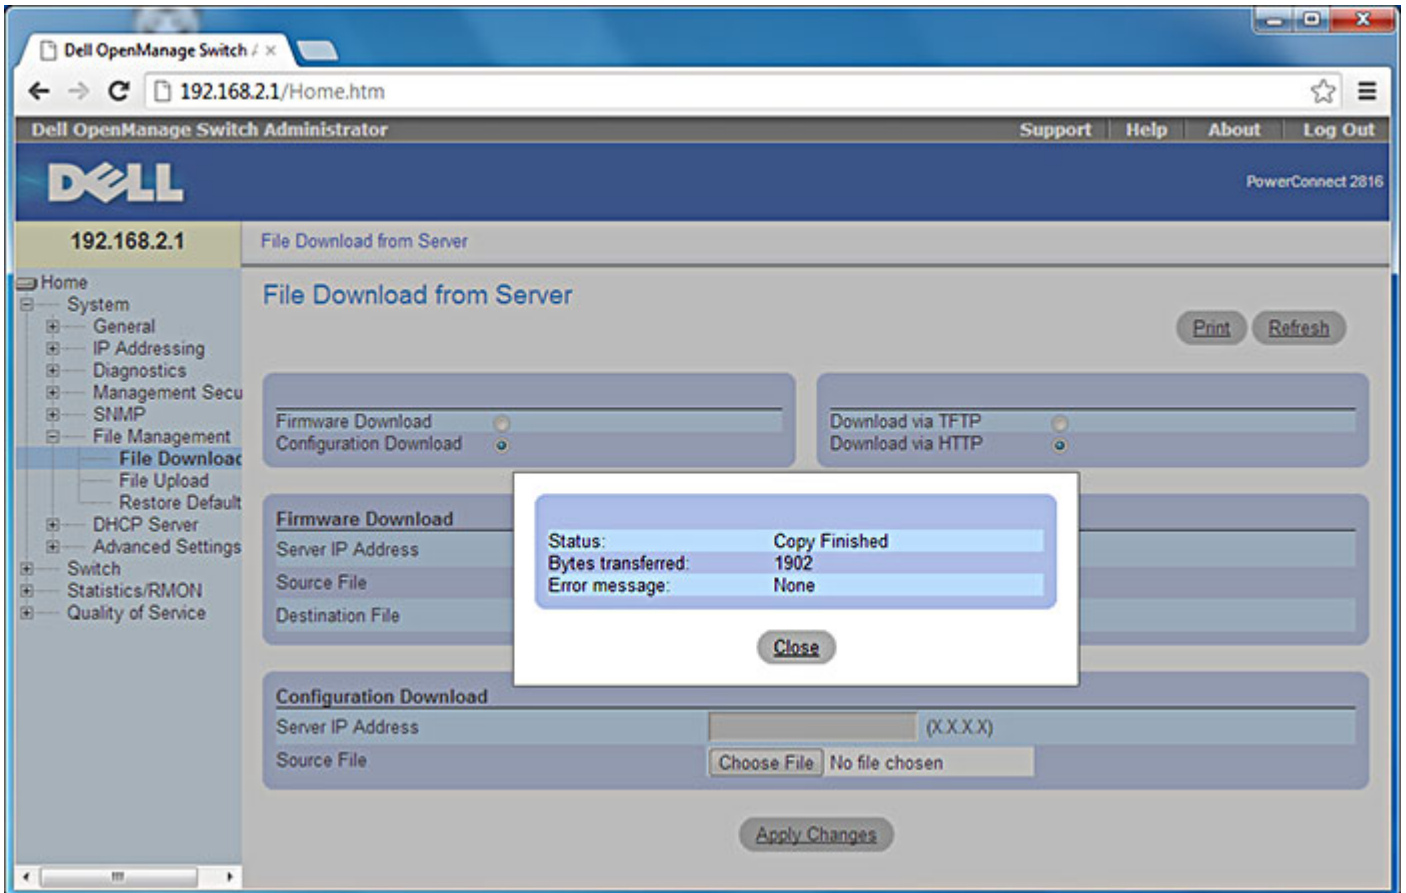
Dell OpenManage Switch

192.168.2.1/Home.htm

Dell OpenManage Switch Administrator

Support | Help | About | Log Out

DELL

PowerConnect 2816

192.168.2.1

File Download from Server

Home
System
General
IP Addressing
Diagnostics
Management Secu
SNMP
File Management
File Downloac
File Upload
Restore Default
DHCP Server
Advanced Settings
Switch
Statistics/RMON
Quality of Service

File Download from Server

Print Refresh

Firmware Download
Configuration Download

Download via TFTP
Download via HTTP

Firmware Download
Server IP Address
Source File
Destination File

| Status: | Copy Finished |
|---|---|
| Bytes transferred: | 1902 |
| Error message: | None |

Close

Configuration Download
Server IP Address (X.X.X.X)
Source File Choose File No file chosen

Apply Changes